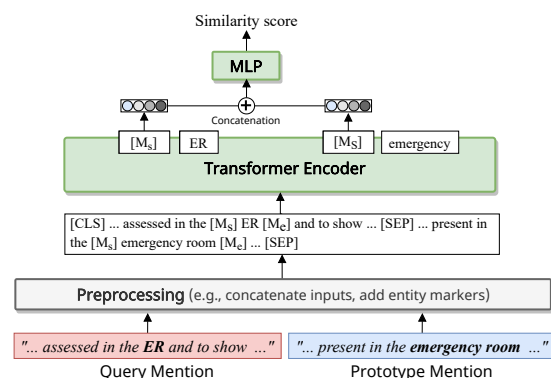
Similarity score

MLP

Concatenation

$[M_s]$ ER

$[M_S]$ emergency

Transformer Encoder

[CLS] ... assessed in the $[M_s]$ ER $[M_e]$ and to show ... [SEP] ... present in the $[M_s]$ emergency room $[M_e]$ ... [SEP]

Preprocessing (e.g., concatenate inputs, add entity markers)

"... assessed in the ***ER*** and to show ..."

"... present in the ***emergency room*** ..."

Query Mention

Prototype Mention